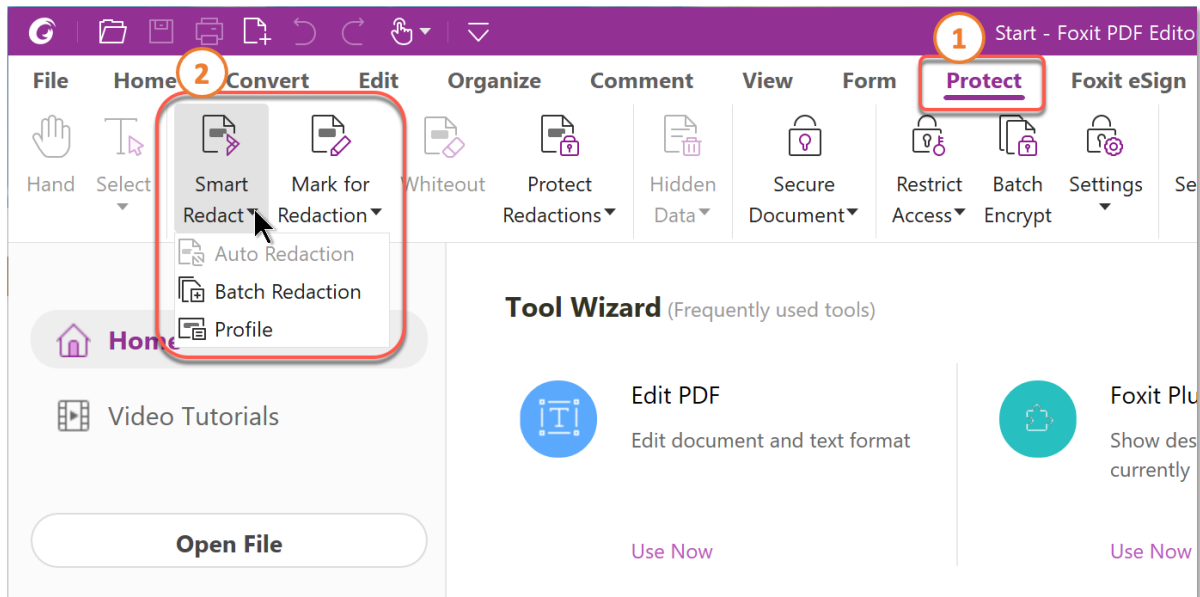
Start - Foxit PDF Edito

1

File Home 2 Convert Edit Organize Comment View Form Protect Foxit eSign

Hand Select Smart Redact Mark for Redaction Whiteout Protect Redactions Hidden Data Secure Document Restrict Access Batch Encrypt Settings Se

Auto Redaction
Batch Redaction
Profile

Home

Video Tutorials

Open File

Tool Wizard (Frequently used tools)

Edit PDF
Edit document and text format
Use Now

Foxit Plu
Show des
currently
Use Now